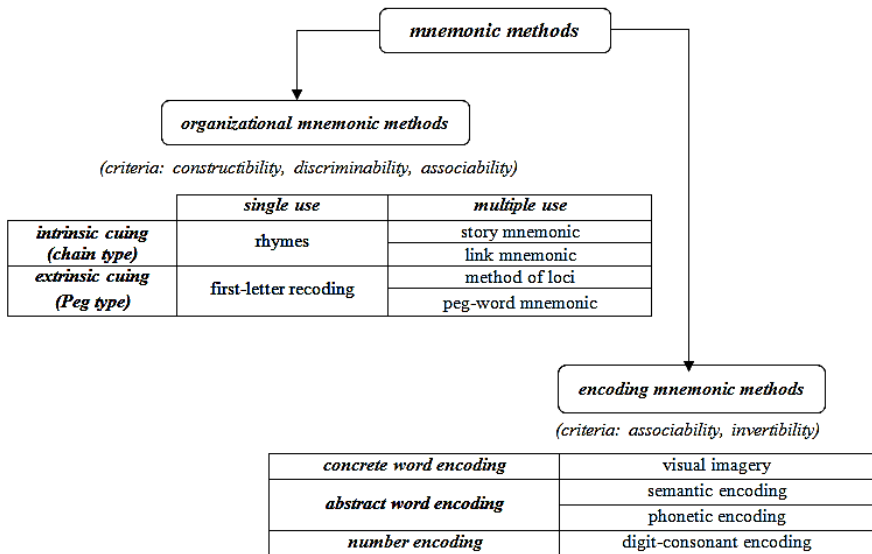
mnemonic methods

organizational mnemonic methods

(criteria: constructibility, discriminability, associability)

| | single use | multiple use |
|---|---|---|
| intrinsic cuing (chain type) | rhymes | story mnemonic |
| | | link mnemonic |
| extrinsic cuing (Peg type) | first-letter recoding | method of loci |
| | | peg-word mnemonic |

encoding mnemonic methods

(criteria: associability, invertibility)

| | |
|---|---|
| concrete word encoding | visual imagery |
| abstract word encoding | semantic encoding |
| | phonetic encoding |
| number encoding | digit-consonant encoding |